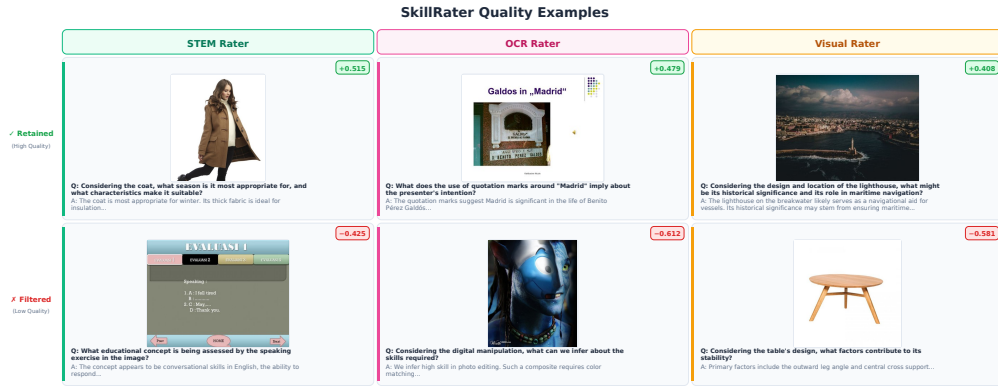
SkillRater Quality Examples

STEM Rater

OCR Rater

Visual Rater

✓ Retained
(High Quality)

+0.515

Q: Considering the coat, what season is it most appropriate for, and what characteristics make it suitable?
A: The coat is most appropriate for winter. Its thick fabric is ideal for insulation...

+0.479

Galdos in „Madrid"

Q: What does the use of quotation marks around "Madrid" imply about the presenter's intention?
A: The quotation marks suggest Madrid is significant in the life of Benito Pérez Galdós...

+0.408

Q: Considering the design and location of the lighthouse, what might be its historical significance and its role in maritime navigation?
A: The lighthouse on the breakwater likely serves as a navigational aid for vessels. Its historical significance may stem from ensuring maritime...

✗ Filtered
(Low Quality)

−0.425

EVALUASI 1

Speaking
1. A: I fell tired
B: ...
2. C: May...
D: Thank you.

Q: What educational concept is being assessed by the speaking exercise in the image?
A: The concept appears to be conversational skills in English, the ability to respond...

−0.612

Q: Considering the digital manipulation, what can we infer about the skills required?
A: We infer high skill in photo editing. Such a composite requires color matching...

−0.581

Q: Considering the table's design, what factors contribute to its stability?
A: Primary factors include the outward leg angle and central cross support...